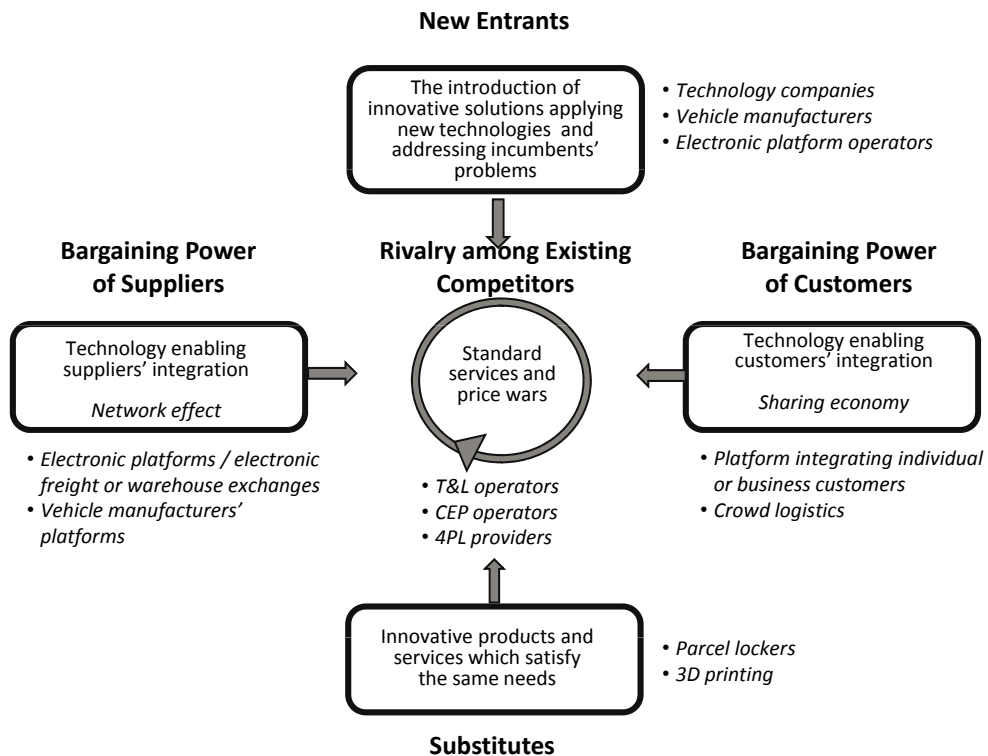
New Entrants

The introduction of innovative solutions applying new technologies and addressing incumbents' problems

• Technology companies
• Vehicle manufacturers
• Electronic platform operators

Bargaining Power of Suppliers

Technology enabling suppliers' integration

Network effect

• Electronic platforms / electronic freight or warehouse exchanges
• Vehicle manufacturers' platforms

Rivalry among Existing Competitors

Standard services and price wars

• T&L operators
• CEP operators
• 4PL providers

Bargaining Power of Customers

Technology enabling customers' integration

Sharing economy

• Platform integrating individual or business customers
• Crowd logistics

Innovative products and services which satisfy the same needs

• Parcel lockers
• 3D printing

Substitutes